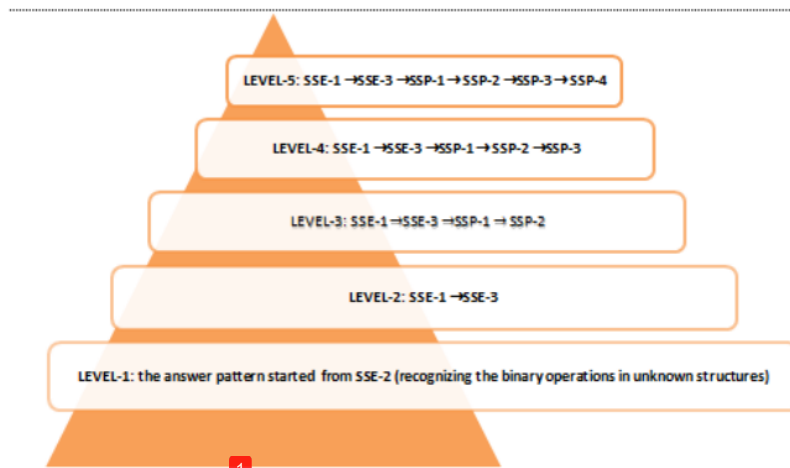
LEVEL-5: SSE-1 →SSE-3 →SSP-1 → SSP-2 →SSP-3 → SSP-4

LEVEL-4: SSE-1 →SSE-3 →SSP-1 → SSP-2 →SSP-3

LEVEL-3: SSE-1 →SSE-3 →SSP-1 → SSP-2

LEVEL-2: SSE-1 →SSE-3

LEVEL-1: the answer pattern started from SSE-2 (recognizing the binary operations in unknown structures)